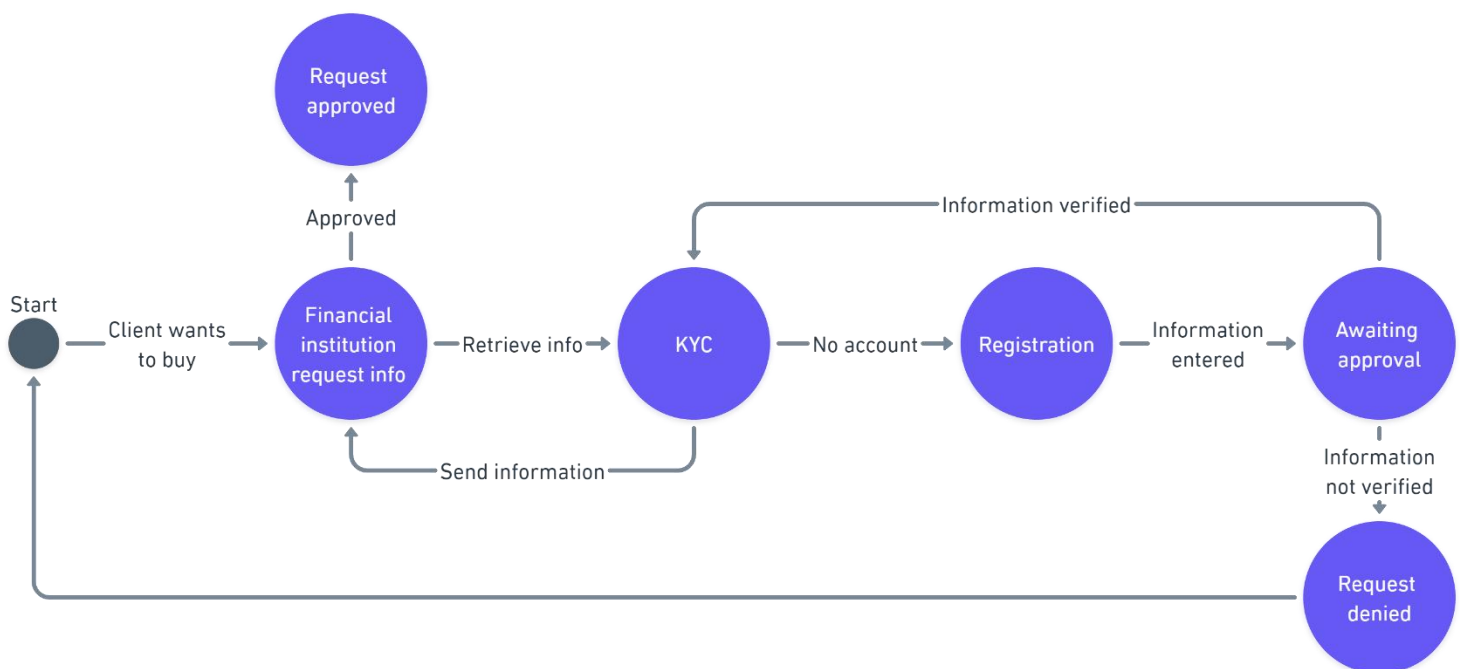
Request approved

Approved

Information verified

Start

Client wants to buy

Financial institution request info

Retrieve info

KYC

No account

Registration

Information entered

Awaiting approval

Send information

Information not verified

Request denied